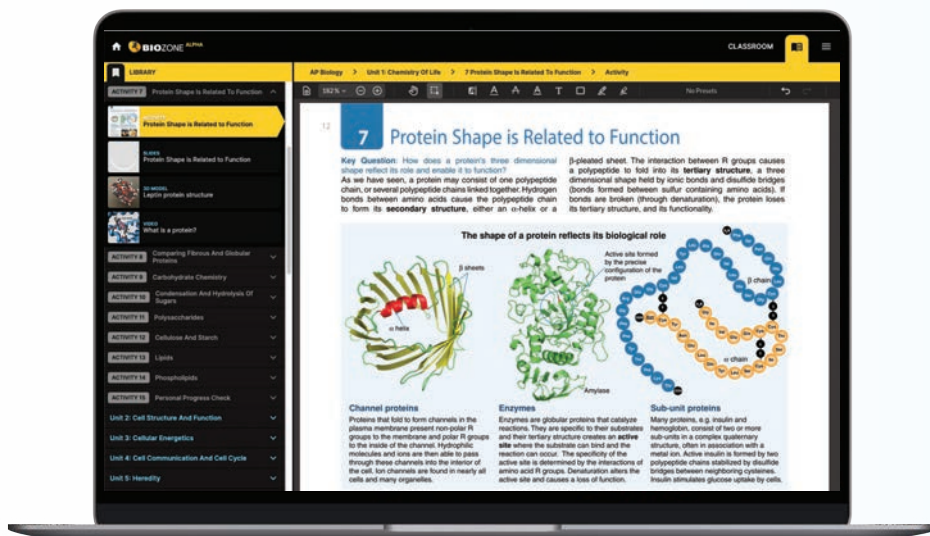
BIOZONE ALPHA

CLASSROOM

LIBRARY

AP Biology > Unit 1: Chemistry Of Life > 7 Protein Shape Is Related To Function > Activity

ACTIVITY 7 Protein Shape Is Related To Function

ACTIVITY
Protein Shape Is Related to Function

SLIDES
Protein Shape Is Related to Function

3D MODEL
Leptin protein structure

VIDEO
What is a protein?

ACTIVITY 8 Comparing Fibrous And Globular Proteins

ACTIVITY 9 Carbohydrate Chemistry

ACTIVITY 10 Condensation And Hydrolysis Of Sugars

ACTIVITY 11 Polysaccharides

ACTIVITY 12 Cellulose And Starch

ACTIVITY 13 Lipids

ACTIVITY 14 Phospholipids

ACTIVITY 15 Personal Progress Check

Unit 2: Cell Structure And Function

Unit 3: Cellular Energetics

Unit 4: Cell Communication And Cell Cycle

Unit 5: Heredity

162 %

No Presets

12

7 Protein Shape is Related to Function

Key Question: How does a protein's three dimensional shape reflect its role and enable it to function?

As we have seen, a protein may consist of one polypeptide chain, or several polypeptide chains linked together. Hydrogen bonds between amino acids cause the polypeptide chain to form its secondary structure, either an α-helix or a β-pleated sheet. The interaction between R groups causes a polypeptide to fold into its tertiary structure, a three dimensional shape held by ionic bonds and disulfide bridges (bonds formed between sulfur containing amino acids). If bonds are broken (through denaturation), the protein loses its tertiary structure, and its functionality.

The shape of a protein reflects its biological role

β sheets

α helix

Active site formed by the precise configuration of the protein

Amylase

β chain

α chain

Channel proteins
Proteins that fold to form channels in the plasma membrane present non-polar R groups to the membrane and polar R groups to the inside of the channel. Hydrophilic molecules and ions are then able to pass through these channels into the interior of the cell. Ion channels are found in nearly all cells and many organelles.

Enzymes
Enzymes are globular proteins that catalyze reactions. They are specific to their substrates and their tertiary structure creates an active site where the substrate can bind and the reaction can occur. The specificity of the active site is determined by the interactions of amino acid R groups. Denaturation alters the active site and causes a loss of function.

Sub-unit proteins
Many proteins, e.g. insulin and hemoglobin, consist of two or more sub-units in a complex quaternary structure, often in association with a metal ion. Active insulin is formed by two polypeptide chains stabilized by disulfide bridges between neighboring cysteines. Insulin stimulates glucose uptake by cells.